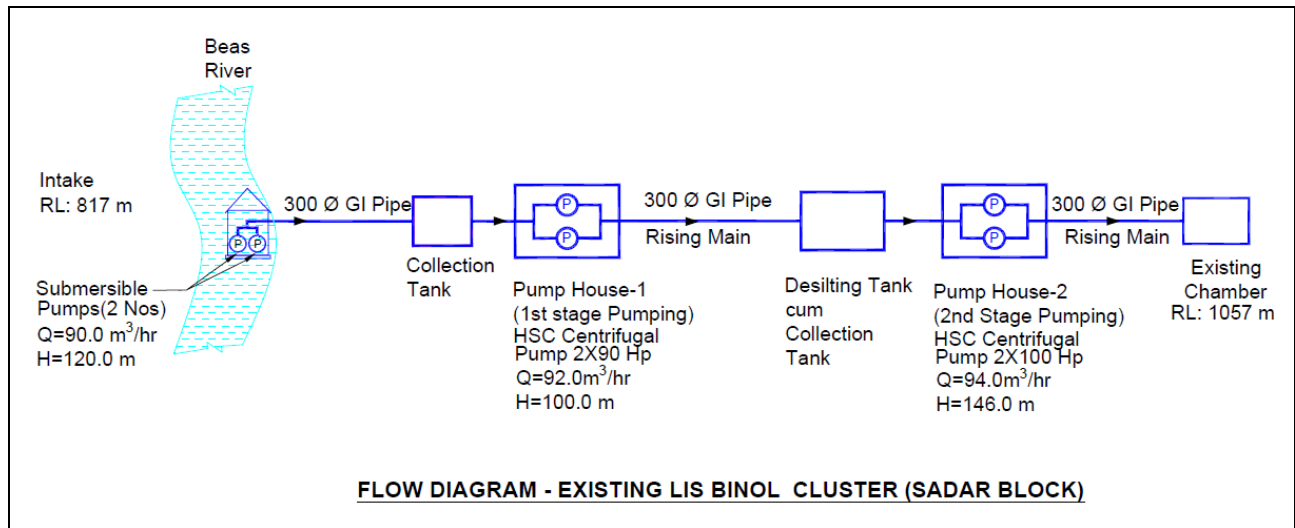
Beas River

Intake
RL: 817 m

P P

Submersible Pumps(2 Nos)
Q=90.0 m$^3$/hr
H=120.0 m

300 Ø GI Pipe

Collection Tank

P
P

Pump House-1
(1st stage Pumping)
HSC Centrifugal Pump 2X90 Hp
Q=92.0m$^3$/hr
H=100.0 m

300 Ø GI Pipe
Rising Main

Desilting Tank cum Collection Tank

P
P

Pump House-2
(2nd Stage Pumping)
HSC Centrifugal Pump 2X100 Hp
Q=94.0m$^3$/hr
H=146.0 m

300 Ø GI Pipe
Rising Main

Existing Chamber
RL: 1057 m

FLOW DIAGRAM - EXISTING LIS BINOL CLUSTER (SADAR BLOCK)